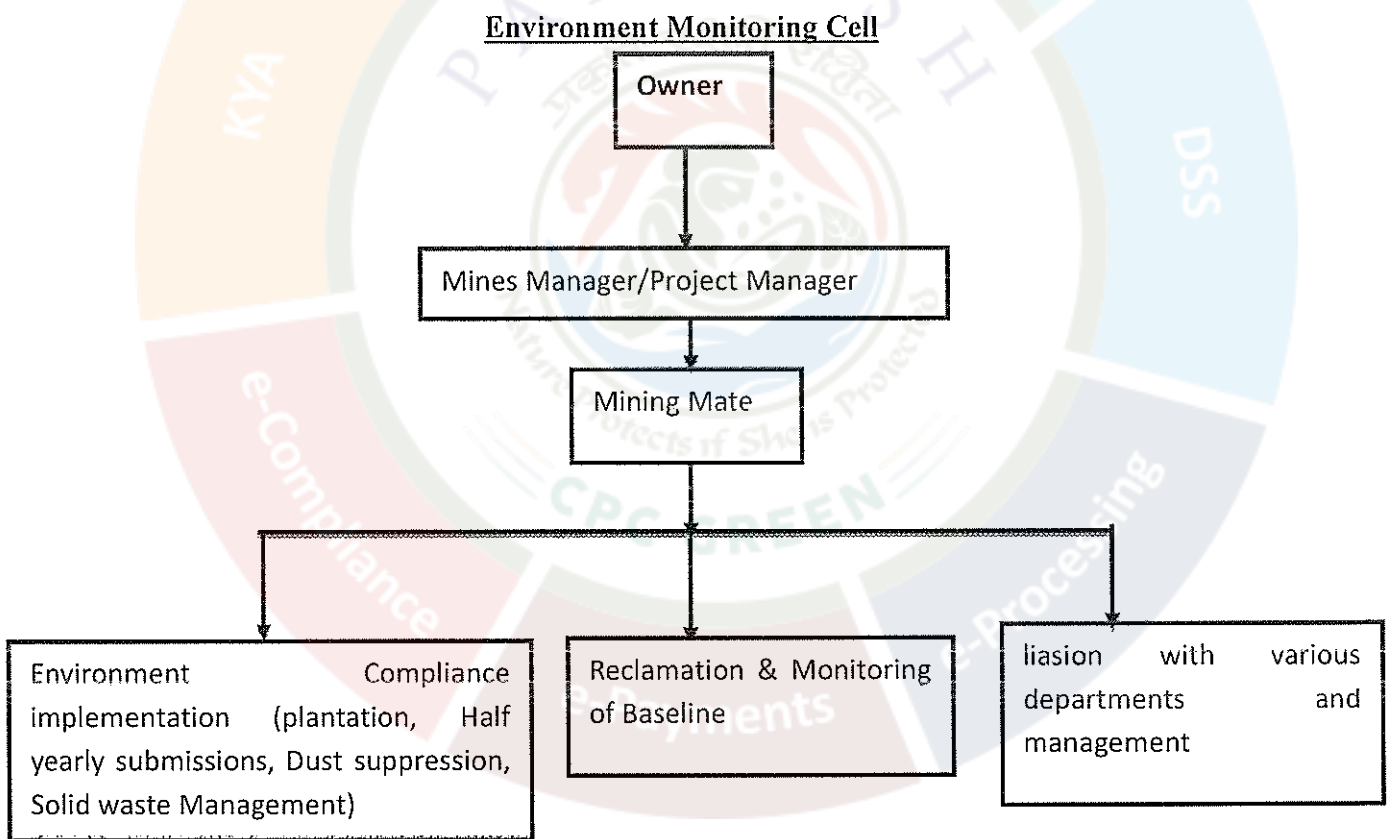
Environment Monitoring Cell

Owner

Mines Manager/Project Manager

Mining Mate

Environment Compliance implementation (plantation, Half yearly submissions, Dust suppression, Solid waste Management)

Reclamation & Monitoring of Baseline

liasion with various departments and management

KYA

DSS

e-Compliance

e-Payments

e-Processing

PARIVESH

CPC GREEN

Nature Protects if She is Protected